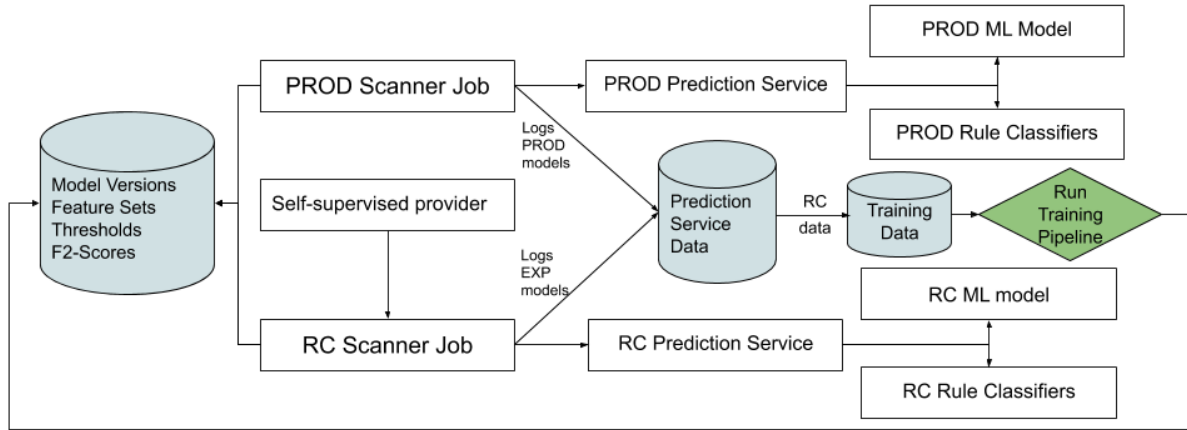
PROD ML Model

PROD Scanner Job

PROD Prediction Service

PROD Rule Classifiers

Logs PROD models

Model Versions
Feature Sets
Thresholds
F2-Scores

Self-supervised provider

Prediction Service Data

RC data

Training Data

Run Training Pipeline

Logs EXP models

RC ML model

RC Scanner Job

RC Prediction Service

RC Rule Classifiers